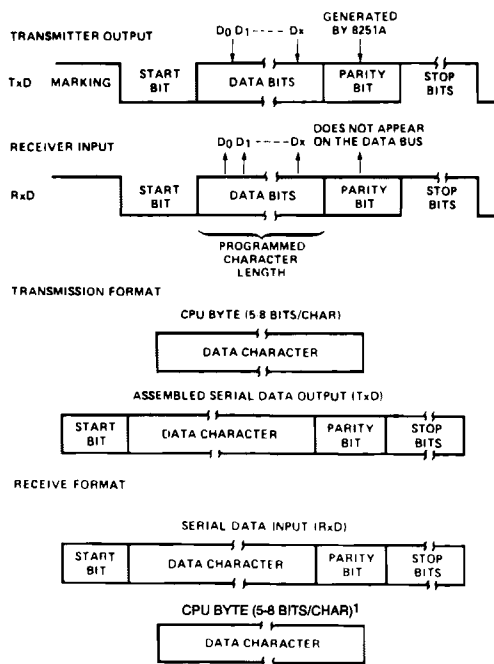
TRANSMITTER OUTPUT

$D_0$ $D_1$ - - - - $D_x$

GENERATED BY 8251A

TxD MARKING

START BIT

DATA BITS

PARITY BIT

STOP BITS

RECEIVER INPUT

$D_0$ $D_1$ - - - - $D_x$

DOES NOT APPEAR ON THE DATA BUS

RxD

START BIT

DATA BITS

PARITY BIT

STOP BITS

PROGRAMMED CHARACTER LENGTH

TRANSMISSION FORMAT

CPU BYTE (5 8 BITS/CHAR)

DATA CHARACTER

ASSEMBLED SERIAL DATA OUTPUT (TxD)

START BIT

DATA CHARACTER

PARITY BIT

STOP BITS

RECEIVE FORMAT

SERIAL DATA INPUT (RxD)

START BIT

DATA CHARACTER

PARITY BIT

STOP BITS

CPU BYTE (5-8 BITS/CHAR)$^1$

DATA CHARACTER